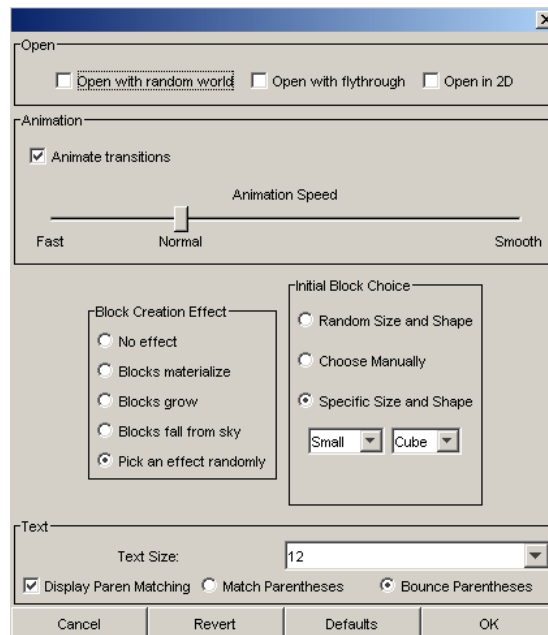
Open

Open with random world

Open with flythrough

Open in 2D

Animation

Animate transitions

Animation Speed

Fast

Normal

Smooth

Block Creation Effect

No effect

Blocks materialize

Blocks grow

Blocks fall from sky

Pick an effect randomly

Initial Block Choice

Random Size and Shape

Choose Manually

Specific Size and Shape

Small

Cube

Text

Text Size:

12

Display Paren Matching

Match Parentheses

Bounce Parentheses

Cancel

Revert

Defaults

OK